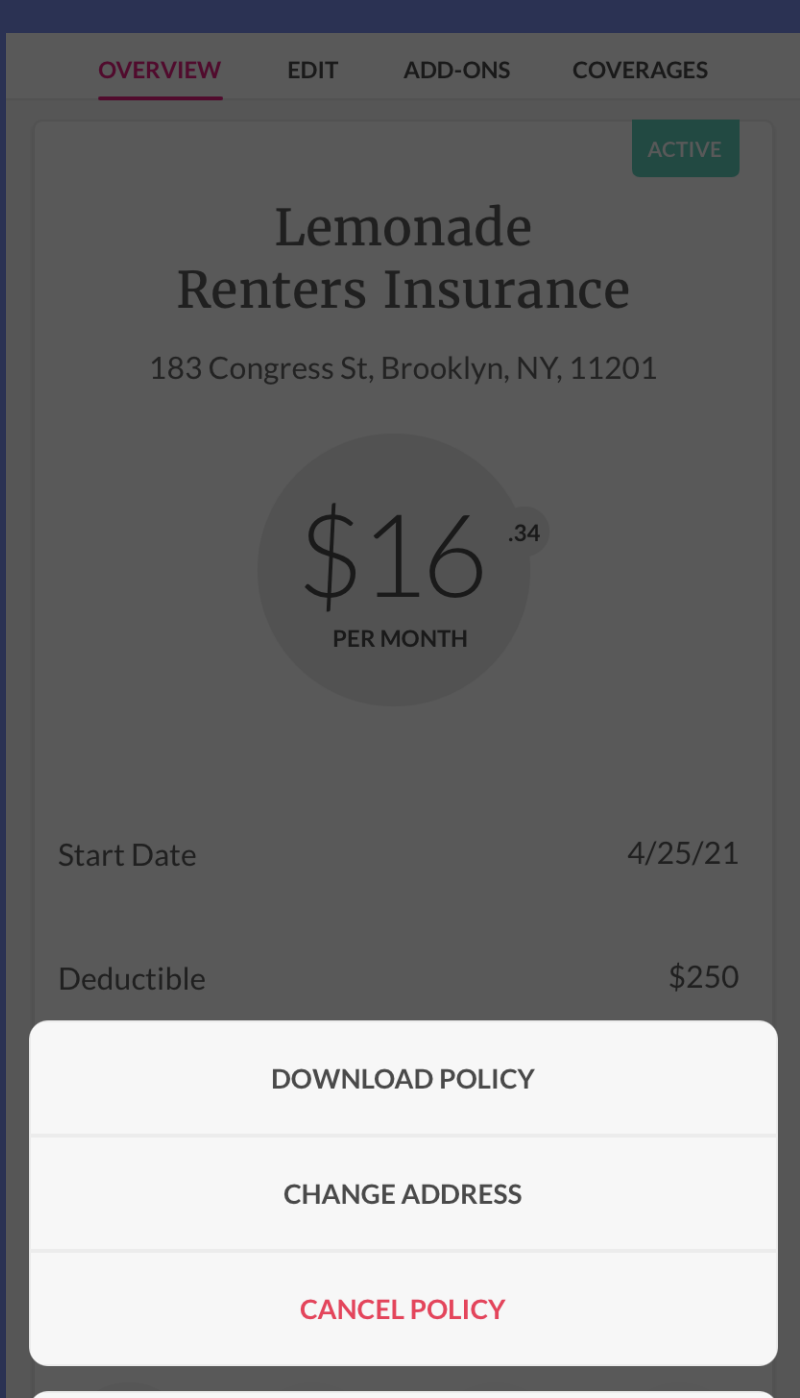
OVERVIEW EDIT ADD-ONS COVERAGES

ACTIVE

Lemonade Renters Insurance

183 Congress St, Brooklyn, NY, 11201

$16 .34

PER MONTH

Start Date 4/25/21

Deductible $250

DOWNLOAD POLICY

CHANGE ADDRESS

CANCEL POLICY